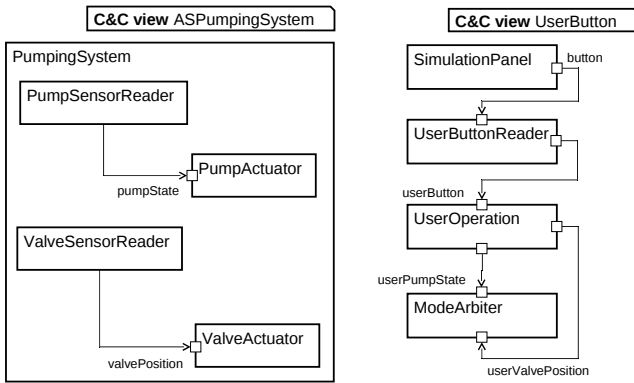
C&C view ASPumpingSystem

PumpingSystem

PumpSensorReader

PumpActuator

pumpState

ValveSensorReader

ValveActuator

valvePosition

C&C view UserButton

SimulationPanel

button

UserButtonReader

userButton

UserOperation

userPumpState

ModeArbiter

userValvePosition